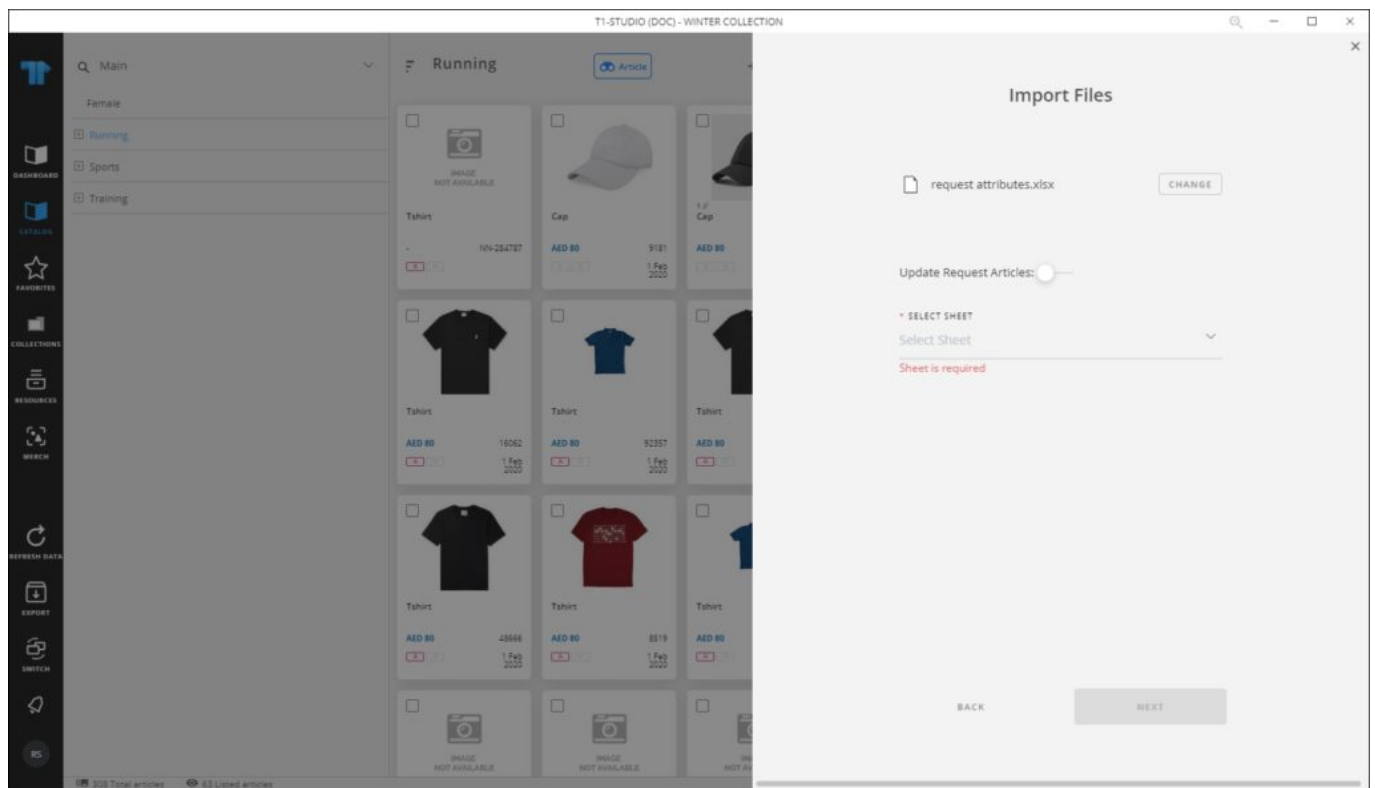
T1-STUDIO (DOC) - WINTER COLLECTION

DASHBOARD
CATALOG
FAVORITES
COLLECTIONS
RESOURCES
MERCH
REFRESH DATA
EXPORT
SWITCH
RS

Main
Female
Running
Sports
Training

Running
Article

IMAGE NOT AVAILABLE
Tshirt
-
NN-284787

Cap
AED 80
9181
1 Feb 2020

Cap
AED 80

Tshirt
AED 80
16062
1 Feb 2020

Tshirt
AED 80
92357
1 Feb 2020

Tshirt
AED 80

Tshirt
AED 80
48666
1 Feb 2020

Tshirt
AED 80
8819
1 Feb 2020

Tshirt
AED 80

IMAGE NOT AVAILABLE
IMAGE NOT AVAILABLE

308 Total articles
63 Listed articles

Import Files

request attributes.xlsx
CHANGE

Update Request Articles:

* SELECT SHEET
Select Sheet
Sheet is required

BACK
NEXT